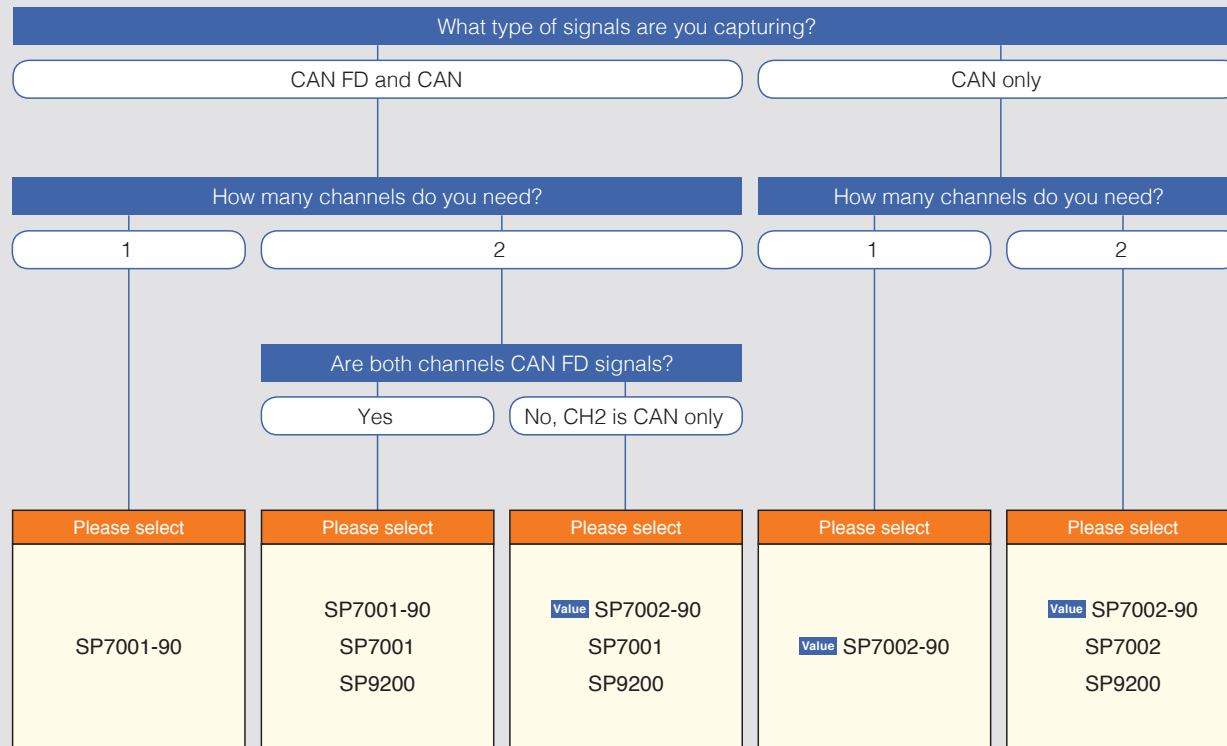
What type of signals are you capturing?

CAN FD and CAN

CAN only

How many channels do you need?

1

2

Are both channels CAN FD signals?

Yes

No, CH2 is CAN only

How many channels do you need?

1

2

Please select

SP7001-90

Please select

SP7001-90
SP7001
SP9200

Please select

Value SP7002-90
SP7001
SP9200

Please select

Value SP7002-90

Please select

Value SP7002-90
SP7002
SP9200